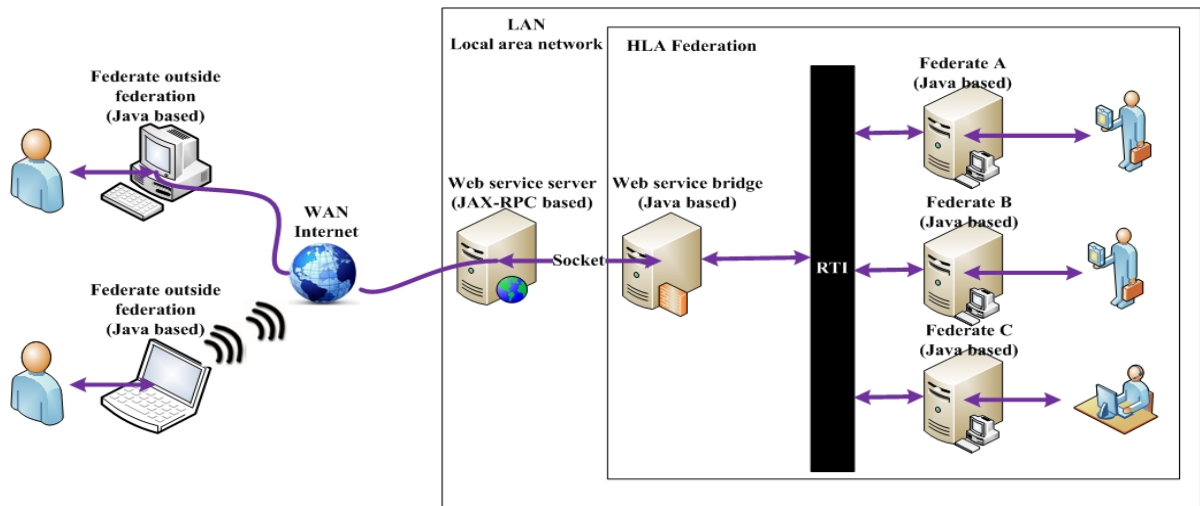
LAN
Local area network

HLA Federation

Federate outside federation (Java based)

Federate outside federation (Java based)

WAN
Internet

Web service server (JAX-RPC based)

Web service bridge (Java based)

Socket

RTI

Federate A (Java based)

Federate B (Java based)

Federate C (Java based)